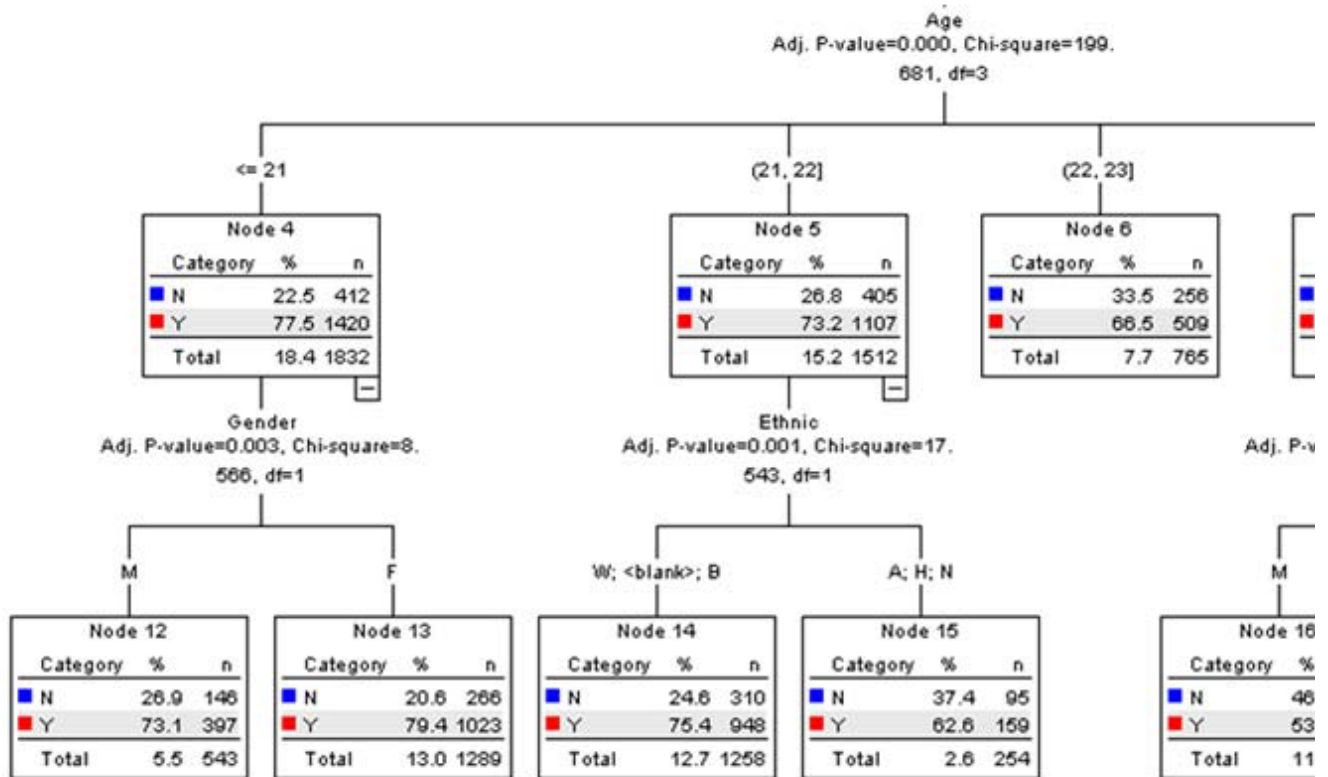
Age
Adj. P-value=0.000, Chi-square=199.
681, df=3

<= 21

(21, 22]

(22, 23]

Node 4

| Category | % | n |
|---|---|---|
| N | 22.5 | 412 |
| Y | 77.5 | 1420 |
| Total | 18.4 | 1832 |

Node 5

| Category | % | n |
|---|---|---|
| N | 26.8 | 405 |
| Y | 73.2 | 1107 |
| Total | 15.2 | 1512 |

Node 6

| Category | % | n |
|---|---|---|
| N | 33.5 | 256 |
| Y | 66.5 | 509 |
| Total | 7.7 | 765 |

Gender
Adj. P-value=0.003, Chi-square=8.
566, df=1

Ethnic
Adj. P-value=0.001, Chi-square=17.
543, df=1

Adj. P-v

M

F

W; <blank>; B

A; H; N

M

Node 12

| Category | % | n |
|---|---|---|
| N | 26.9 | 146 |
| Y | 73.1 | 397 |
| Total | 5.5 | 543 |

Node 13

| Category | % | n |
|---|---|---|
| N | 20.6 | 266 |
| Y | 79.4 | 1023 |
| Total | 13.0 | 1289 |

Node 14

| Category | % | n |
|---|---|---|
| N | 24.6 | 310 |
| Y | 75.4 | 948 |
| Total | 12.7 | 1258 |

Node 15

| Category | % | n |
|---|---|---|
| N | 37.4 | 95 |
| Y | 62.6 | 159 |
| Total | 2.6 | 254 |

Node 16

| Category | % |
|---|---|
| N | 46 |
| Y | 53 |
| Total | 11 |